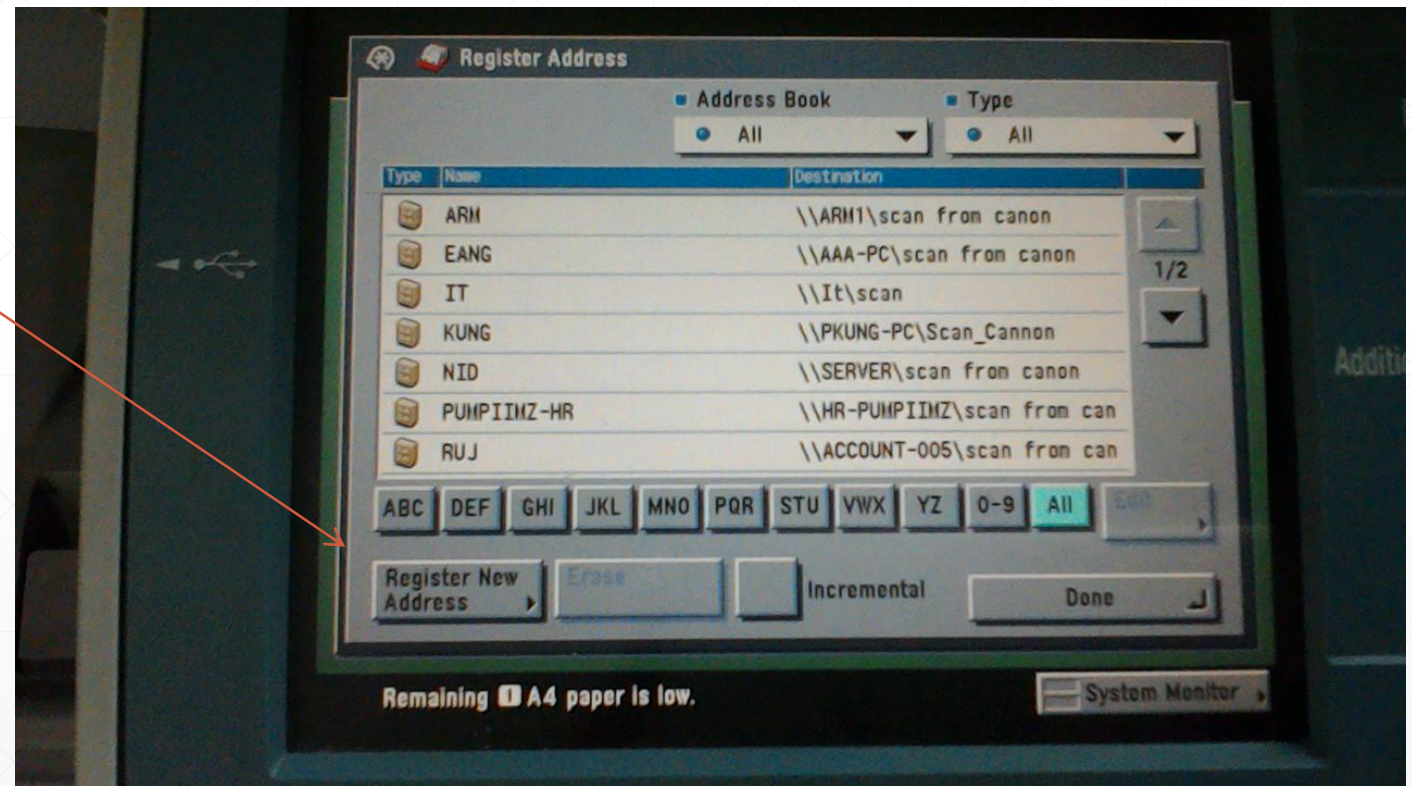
Register Address

Address Book
All

Type
All

| Type | Name | Destination |
|---|---|---|
| | ARM | \\ARM1\scan from canon |
| | EANG | \\AAA-PC\scan from canon |
| | IT | \\It\scan |
| | KUNG | \\PKUNG-PC\Scan_Cannon |
| | NID | \\SERVER\scan from canon |
| | PUMPIIMZ-HR | \\HR-PUMPIIMZ\scan from can |
| | RUJ | \\ACCOUNT-005\scan from can |

1/2

ABC DEF GHI JKL MNO PQR STU VWX YZ 0-9 All Edit

Register New Address
Erase
Incremental
Done

Remaining A4 paper is low.

System Monitor

Additi